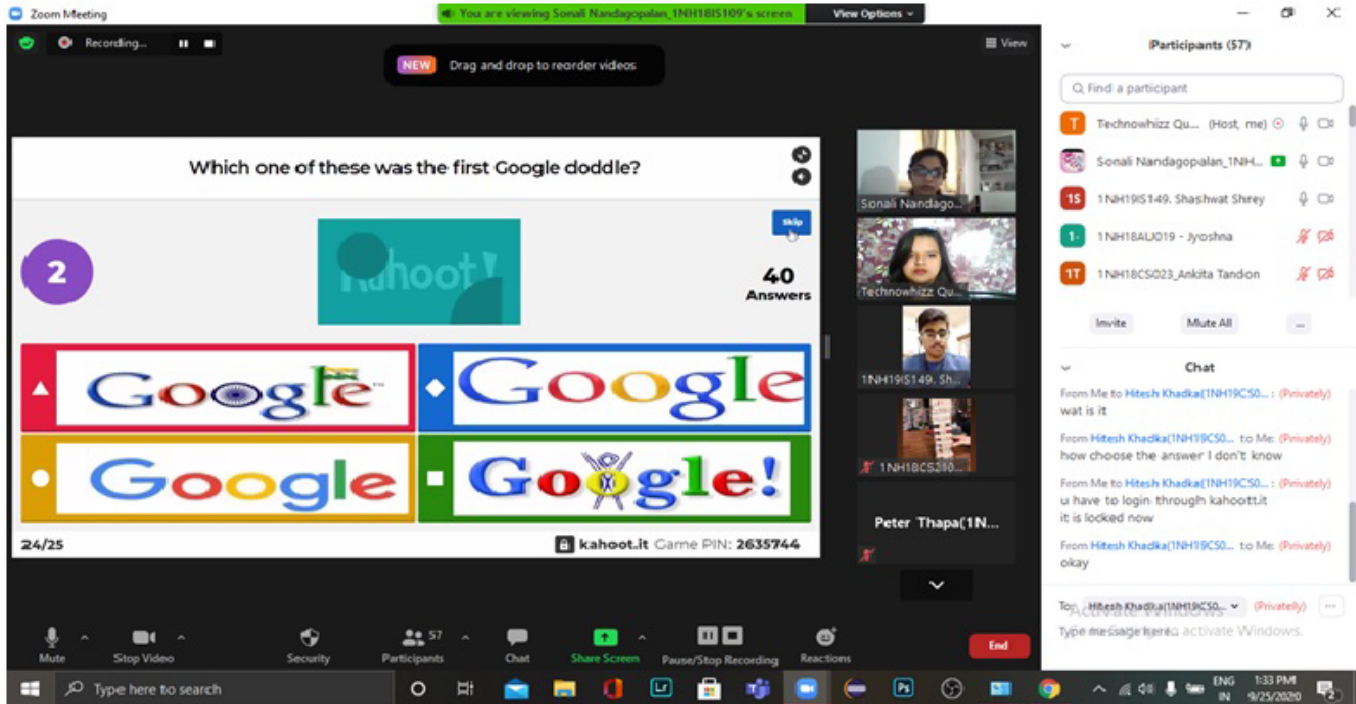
Zoom Meeting

You are viewing Sonali Nandagopalan_1NH18IS109's screen

View Options

Recording...

NEW Drag and drop to reorder videos

View

Which one of these was the first Google doddle?

Skip

2

Kahoot!

40
Answers

Google

Google

Google

Google!

24/25

kahoot.it Game PIN: 2635744

Sonali Nandago...

Technowhizz Qu...

1NH19IS149. Sh...

1NH18CS210...

Peter Thapa(1N...

Participants (57)

Find a participant

Technowhizz Qu... (Host, me)

Sonali Nandagopalan_1NH...

1NH19IS149. Shashwat Shrey

1NH18AU019 - Jyoshna

1NH18CS023_Ankita Tandon

Invite

Mute All

...

Chat

From Me to Hitesh Khadka(1NH19CS0... : (Privately)
wat is it

From Hitesh Khadka(1NH19CS0... to Me: (Privately)
how choose the answer I don't know

From Me to Hitesh Khadka(1NH19CS0... : (Privately)
u have to login through kahoott.it
it is locked now

From Hitesh Khadka(1NH19CS0... to Me: (Privately)
okay

To: Hitesh Khadka(1NH19CS0... (Privately)

Activate Windows

Type message here... activate Windows.

Mute

Stop Video

Security

57
Participants

Chat

Share Screen

Pause/Stop Recording

Reactions

End

Type here to search

ENG
IN

1:33 PM
9/25/2020